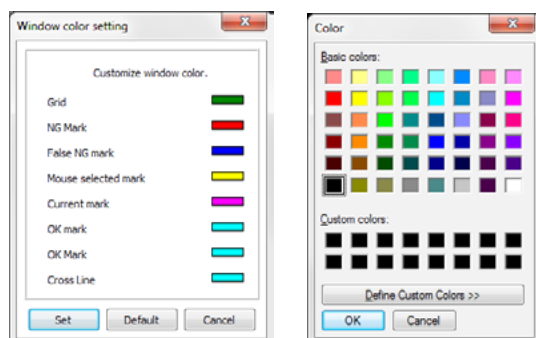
Window color setting

Customize window color.

Grid

NG Mark

False NG mark

Mouse selected mark

Current mark

OK mark

OK Mark

Cross Line

Set

Default

Cancel

Color

Basic colors:

Custom colors:

Define Custom Colors >>

OK

Cancel